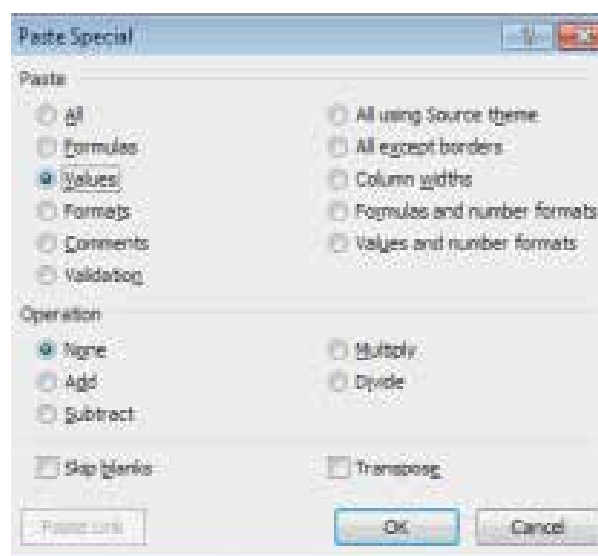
Paste Special

Paste

All

Formulas

Values

Formats

Comments

Validation

All using Source theme

All except borders

Column widths

Formulas and number formats

Values and number formats

Operation

None

Add

Subtract

Multiply

Divide

Skip blanks

Transpose

Paste Link

OK

Cancel